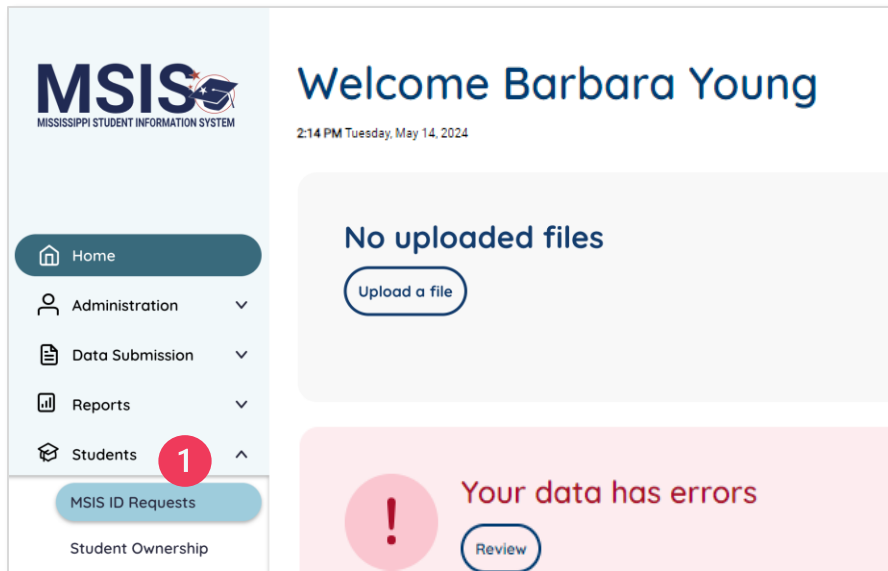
MSIS
MISSISSIPPI STUDENT INFORMATION SYSTEM

Home
Administration
Data Submission
Reports
Students
1
MSIS ID Requests
Student Ownership

Welcome Barbara Young
2:14 PM Tuesday, May 14, 2024

No uploaded files
Upload a file

!
Your data has errors
Review